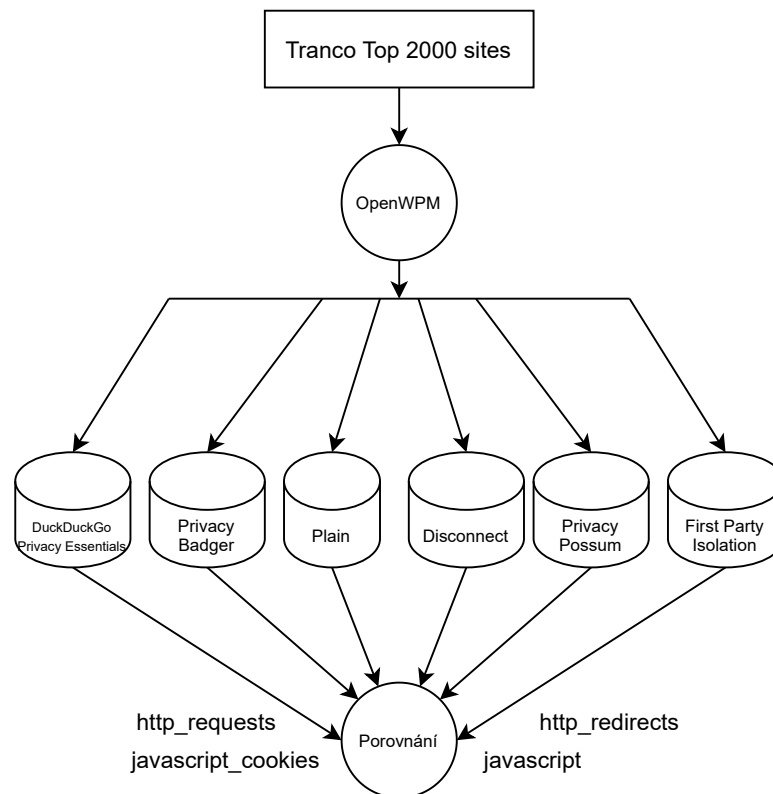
Tranco Top 2000 sites

OpenWPM

DuckDuckGo Privacy Essentials

Privacy Badger

Plain

Disconnect

Privacy Possum

First Party Isolation

http_requests

javascript_cookies

Porovnání

http_redirects

javascript